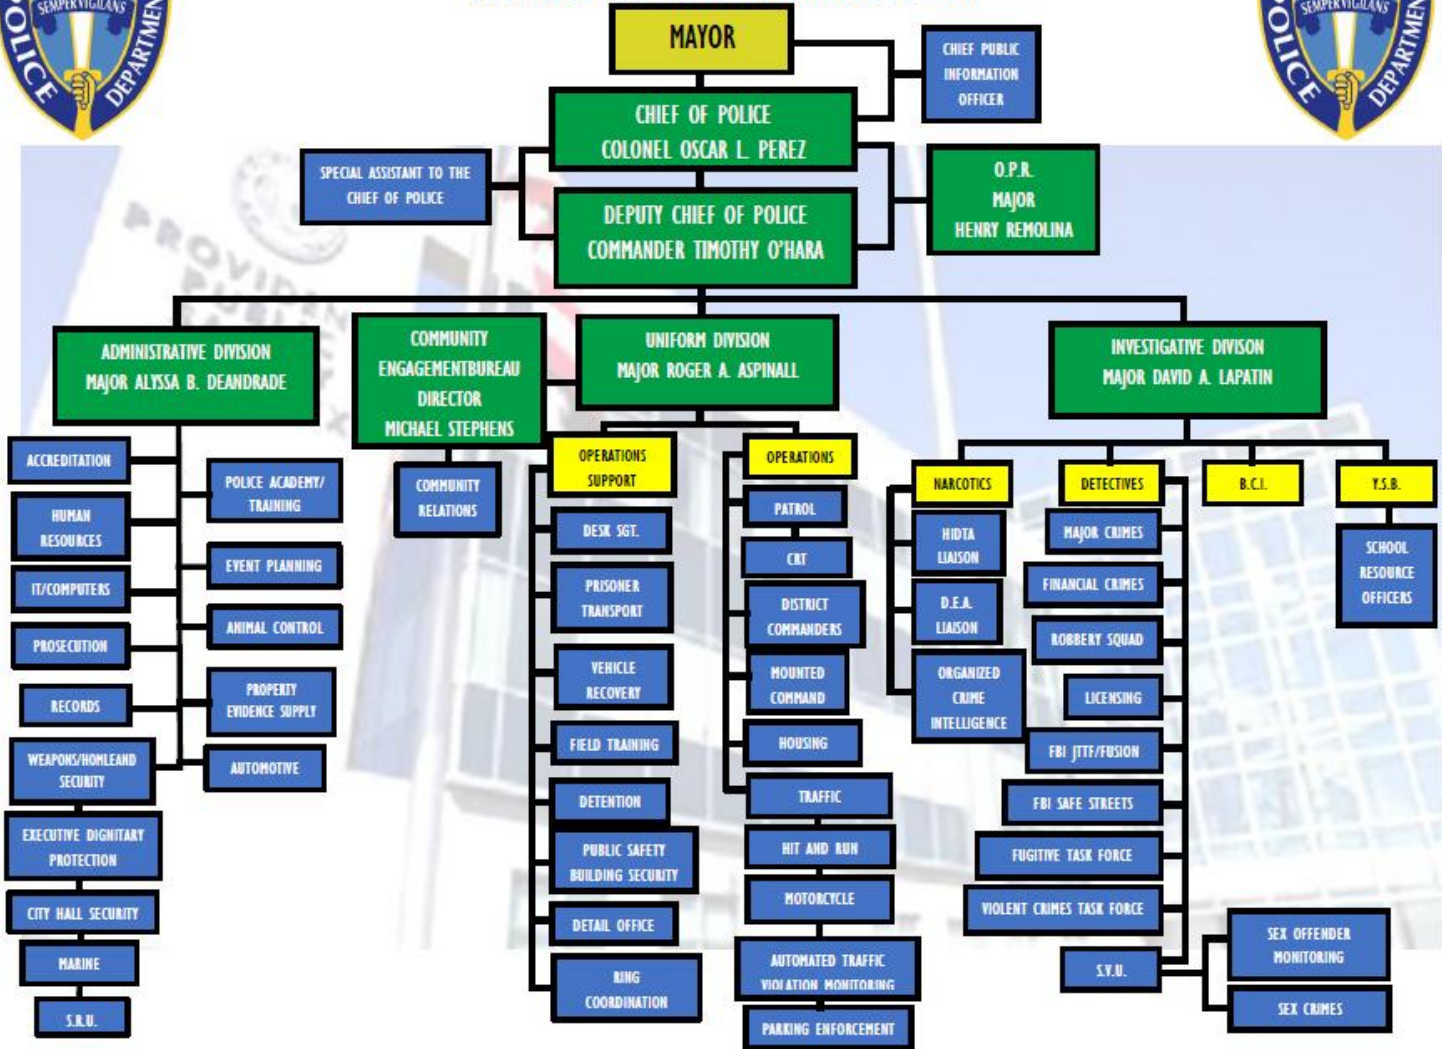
SEMPER VIGILANS
POLICE DEPARTMENT

SEMPER VIGILANS
POLICE DEPARTMENT

MAYOR

CHIEF PUBLIC INFORMATION OFFICER

CHIEF OF POLICE
COLONEL OSCAR L. PEREZ

SPECIAL ASSISTANT TO THE CHIEF OF POLICE

O.P.R.
MAJOR
HENRY REMOLINA

DEPUTY CHIEF OF POLICE
COMMANDER TIMOTHY O'HARA

ADMINISTRATIVE DIVISION
MAJOR ALYSSA B. DEANDRADE

COMMUNITY ENGAGEMENTBUREAU
DIRECTOR
MICHAEL STEPHENS

UNIFORM DIVISION
MAJOR ROGER A. ASPINALL

INVESTIGATIVE DIVISON
MAJOR DAVID A. LAPATIN

ACCREDITATION
HUMAN RESOURCES
IT/COMPUTERS
PROSECUTION
RECORDS
WEAPONS/HOMLEAND SECURITY
EXECUTIVE DIGNITARY PROTECTION
CITY HALL SECURITY
MARINE
S.R.U.

POLICE ACADEMY/ TRAINING
EVENT PLANNING
ANIMAL CONTROL
PROPERTY EVIDENCE SUPPLY
AUTOMOTIVE

COMMUNITY RELATIONS

OPERATIONS SUPPORT
DESK SGT.
PRISONER TRANSPORT
VEHICLE RECOVERY
FIELD TRAINING
DETENTION
PUBLIC SAFETY BUILDING SECURITY
DETAIL OFFICE
RING COORDINATION

OPERATIONS
PATROL
CRT
DISTRICT COMMANDERS
MOUNTED COMMAND
HOUSING
TRAFFIC
HIT AND RUN
MOTORCYCLE
AUTOMATED TRAFFIC VIOLATION MONITORING
PARKING ENFORCEMENT

NARCOTICS
HIDTA LIAISON
D.E.A. LIAISON
ORGANIZED CRIME INTELLIGENCE

DETECTIVES
MAJOR CRIMES
FINANCIAL CRIMES
ROBBERY SQUAD
LICENSING
FBI JTTF/FUSION
FBI SAFE STREETS
FUGITIVE TASK FORCE
VIOLENT CRIMES TASK FORCE
S.V.U.

B.C.I.

Y.S.B.
SCHOOL RESOURCE OFFICERS

SEX OFFENDER MONITORING
SEX CRIMES